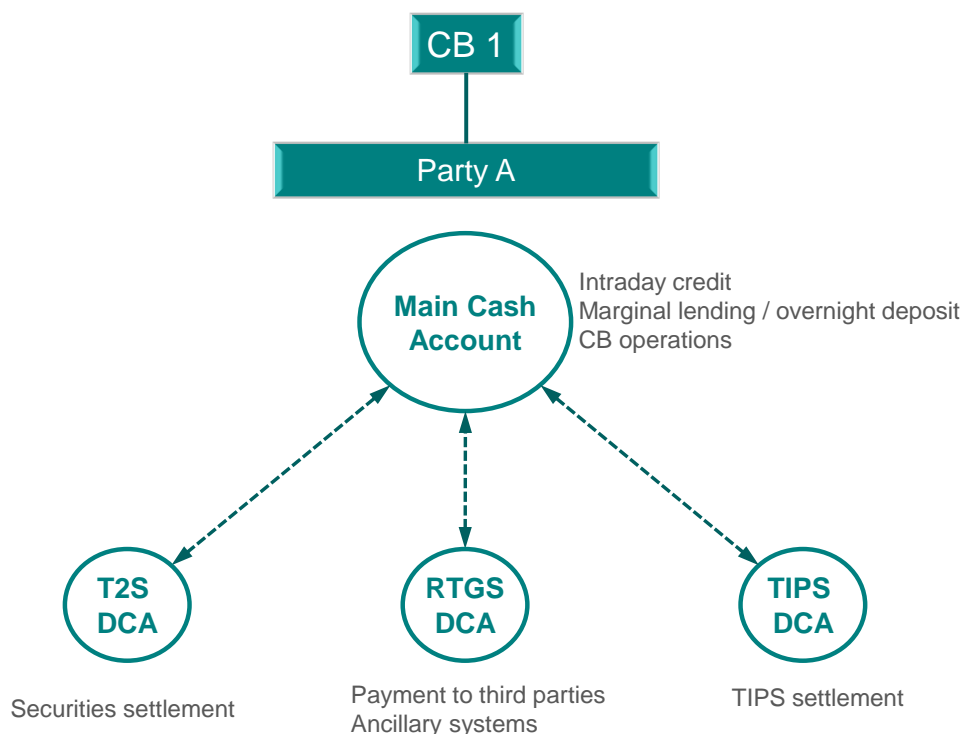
CB 1

Party A

Main Cash Account

Intraday credit
Marginal lending / overnight deposit
CB operations

T2S DCA

RTGS DCA

TIPS DCA

Securities settlement

Payment to third parties
Ancillary systems

TIPS settlement